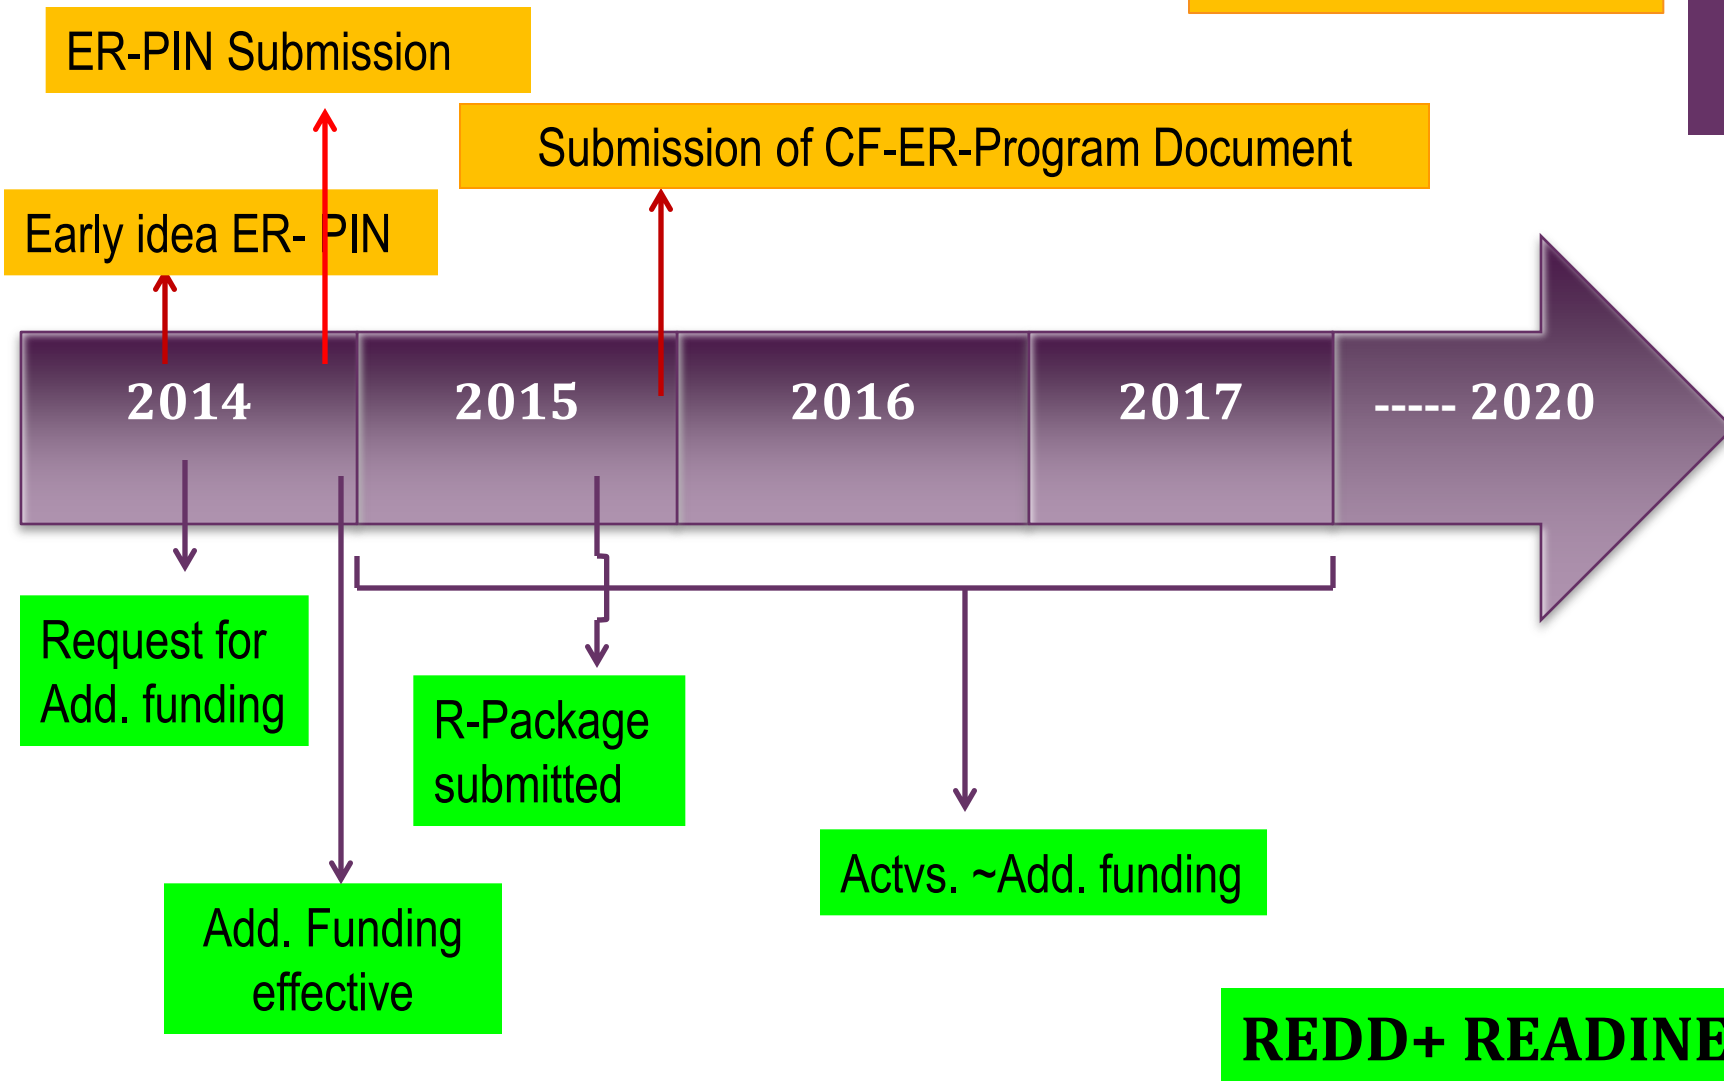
ER-PIN Submission

Submission of CF-ER-Program Document

Early idea ER- PIN

2014

2015

2016

2017

----- 2020

Request for Add. funding

R-Package submitted

Actvs. ~Add. funding

Add. Funding effective

REDD+ READINE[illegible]